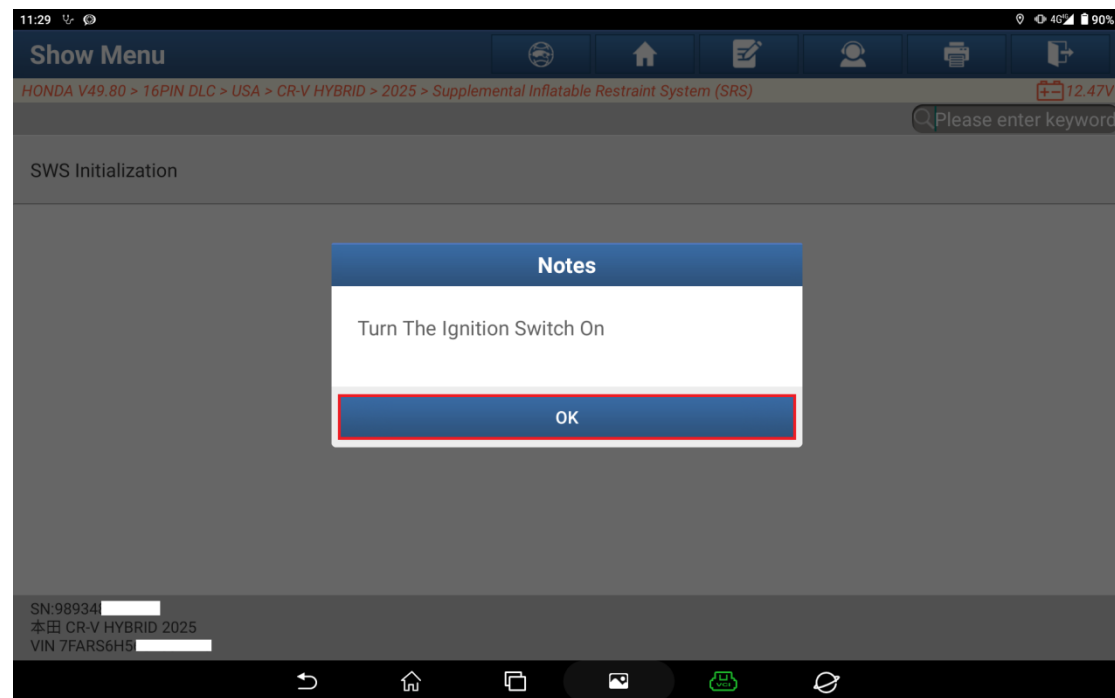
11:29
90%
Show Menu
HONDA V49.80 > 16PIN DLC > USA > CR-V HYBRID > 2025 > Supplemental Inflatable Restraint System (SRS)
12.47V
Please enter keyword
SWS Initialization

Notes
Turn The Ignition Switch On
OK

SN:98934
本田 CR-V HYBRID 2025
VIN 7FARS6H5